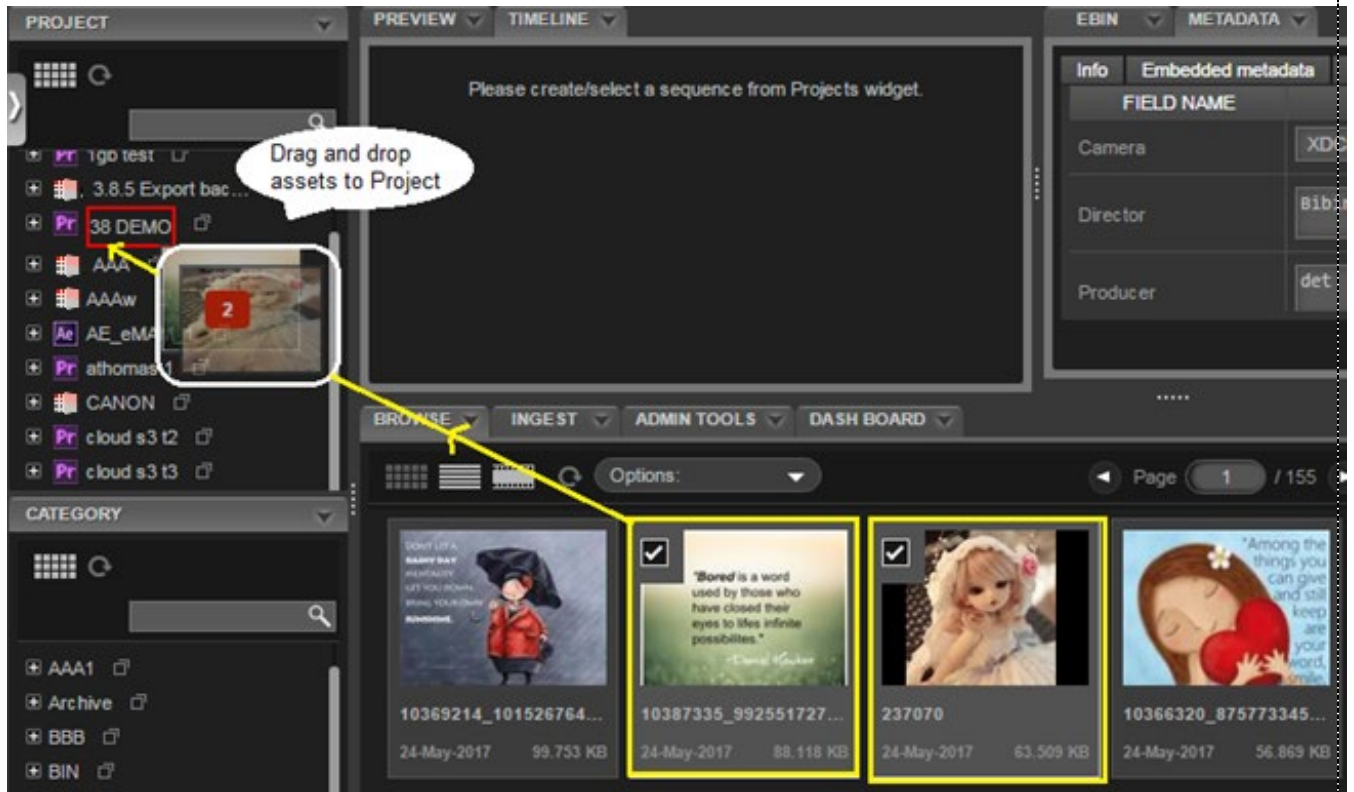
PROJECT

Pr 1gb test
3.8.5 Export bac...
Pr 38 DEMO
AAA
AAAw
Ae AE_eMA
Pr athomas1
CANON
Pr cloud s3 t2
Pr cloud s3 t3

Drag and drop assets to Project

2

CATEGORY

AAA1
Archive
BBB
BIN

PREVIEW TIMELINE

Please create/select a sequence from Projects widget.

EBIN METADATA

Info Embedded metadata

FIELD NAME

Camera XD
Director Bib
Producer det

BROWSE INGEST ADMIN TOOLS DASH BOARD

Options:

Page 1 / 155

DON'T LET A RAINY DAY INEVITABLY LET YOU DOWN. BRING YOUR OWN SUNSHINE.

"Bored is a word used by those who have closed their eyes to lifes infinite possibilites." ~Daniel Kauher

"Among the things you can give and still keep are your word, smile

10369214_101526764...
24-May-2017 99.753 KB

10387335_992551727...
24-May-2017 88.118 KB

237070
24-May-2017 63.509 KB

10366320_875773345...
24-May-2017 56.869 KB